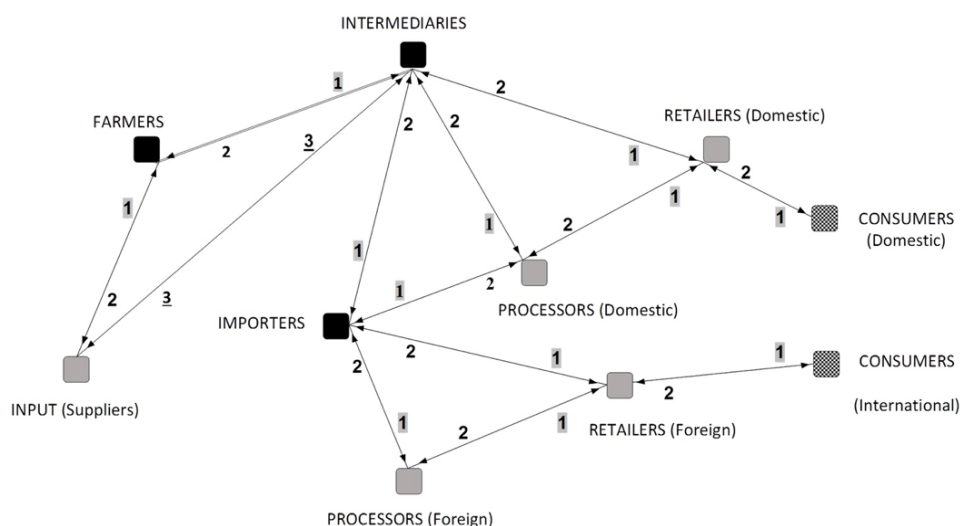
INTERMEDIARIES

1

2

FARMERS

2

3

2

2

RETAILERS (Domestic)

1

1

2

1

2

1

CONSUMERS (Domestic)

1

1

2

2

3

PROCESSORS (Domestic)

IMPORTERS

2

1

1

CONSUMERS

2

INPUT (Suppliers)

2

(International)

1

2

1

RETAILERS (Foreign)

PROCESSORS (Foreign)